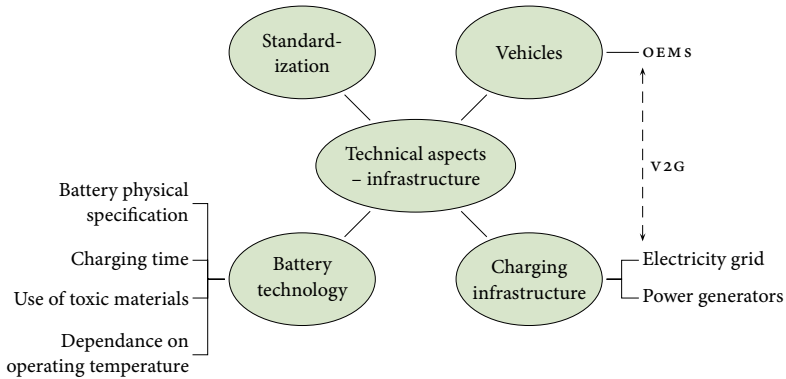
Standardization

Vehicles

OEMS

Technical aspects – infrastructure

V2G

Battery physical specification

Charging time

Use of toxic materials

Dependance on operating temperature

Battery technology

Charging infrastructure

Electricity grid

Power generators